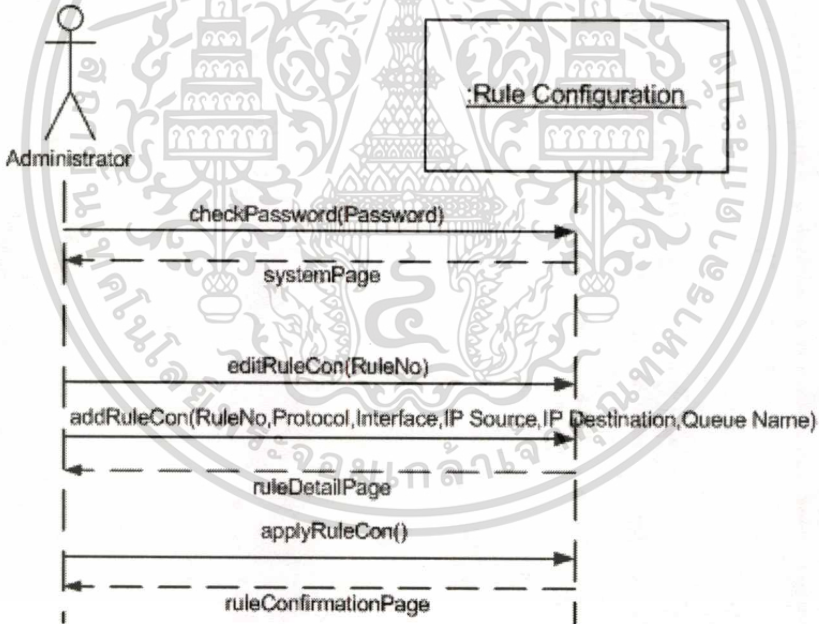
:Rule Configuration

Administrator

checkPassword(Password)

systemPage

editRuleCon(RuleNo)

addRuleCon(RuleNo,Protocol,Interface,IP Source,IP Destination,Queue Name)

ruleDetailPage

applyRuleCon()

ruleConfirmationPage